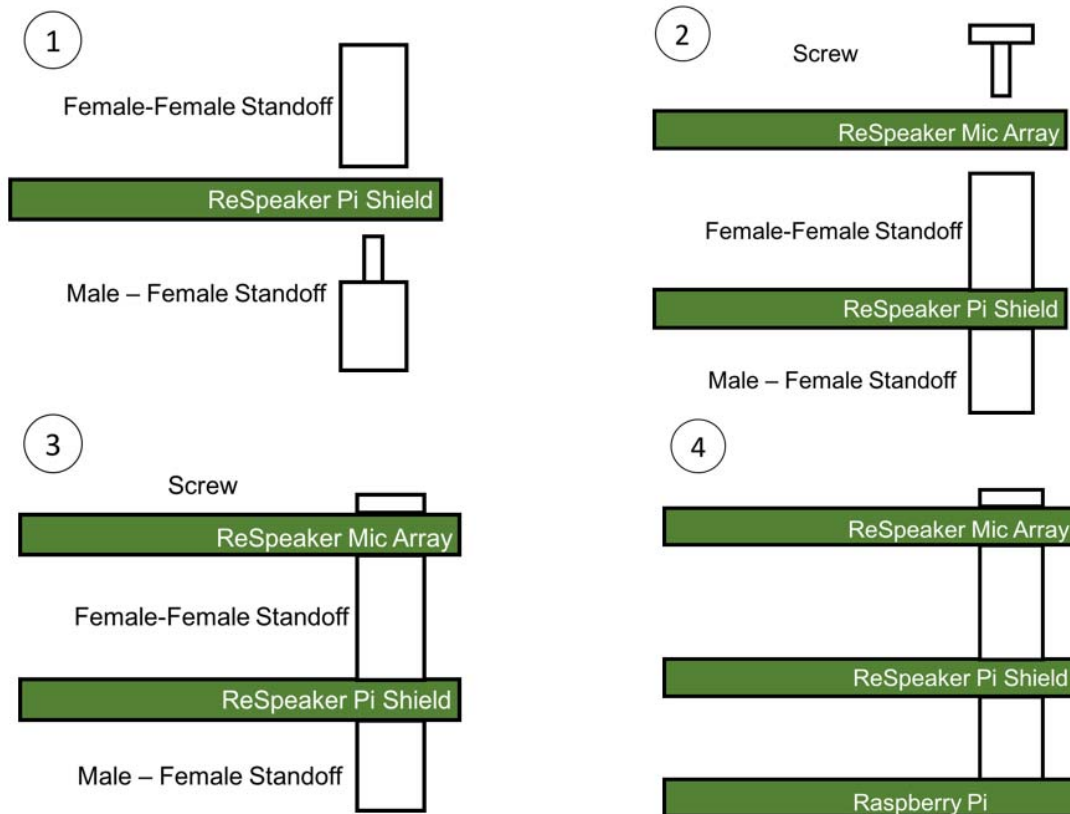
1

Female-Female Standoff

ReSpeaker Pi Shield

Male – Female Standoff

2

Screw

ReSpeaker Mic Array

Female-Female Standoff

ReSpeaker Pi Shield

Male – Female Standoff

3

Screw

ReSpeaker Mic Array

Female-Female Standoff

ReSpeaker Pi Shield

Male – Female Standoff

4

ReSpeaker Mic Array

ReSpeaker Pi Shield

Raspberry Pi